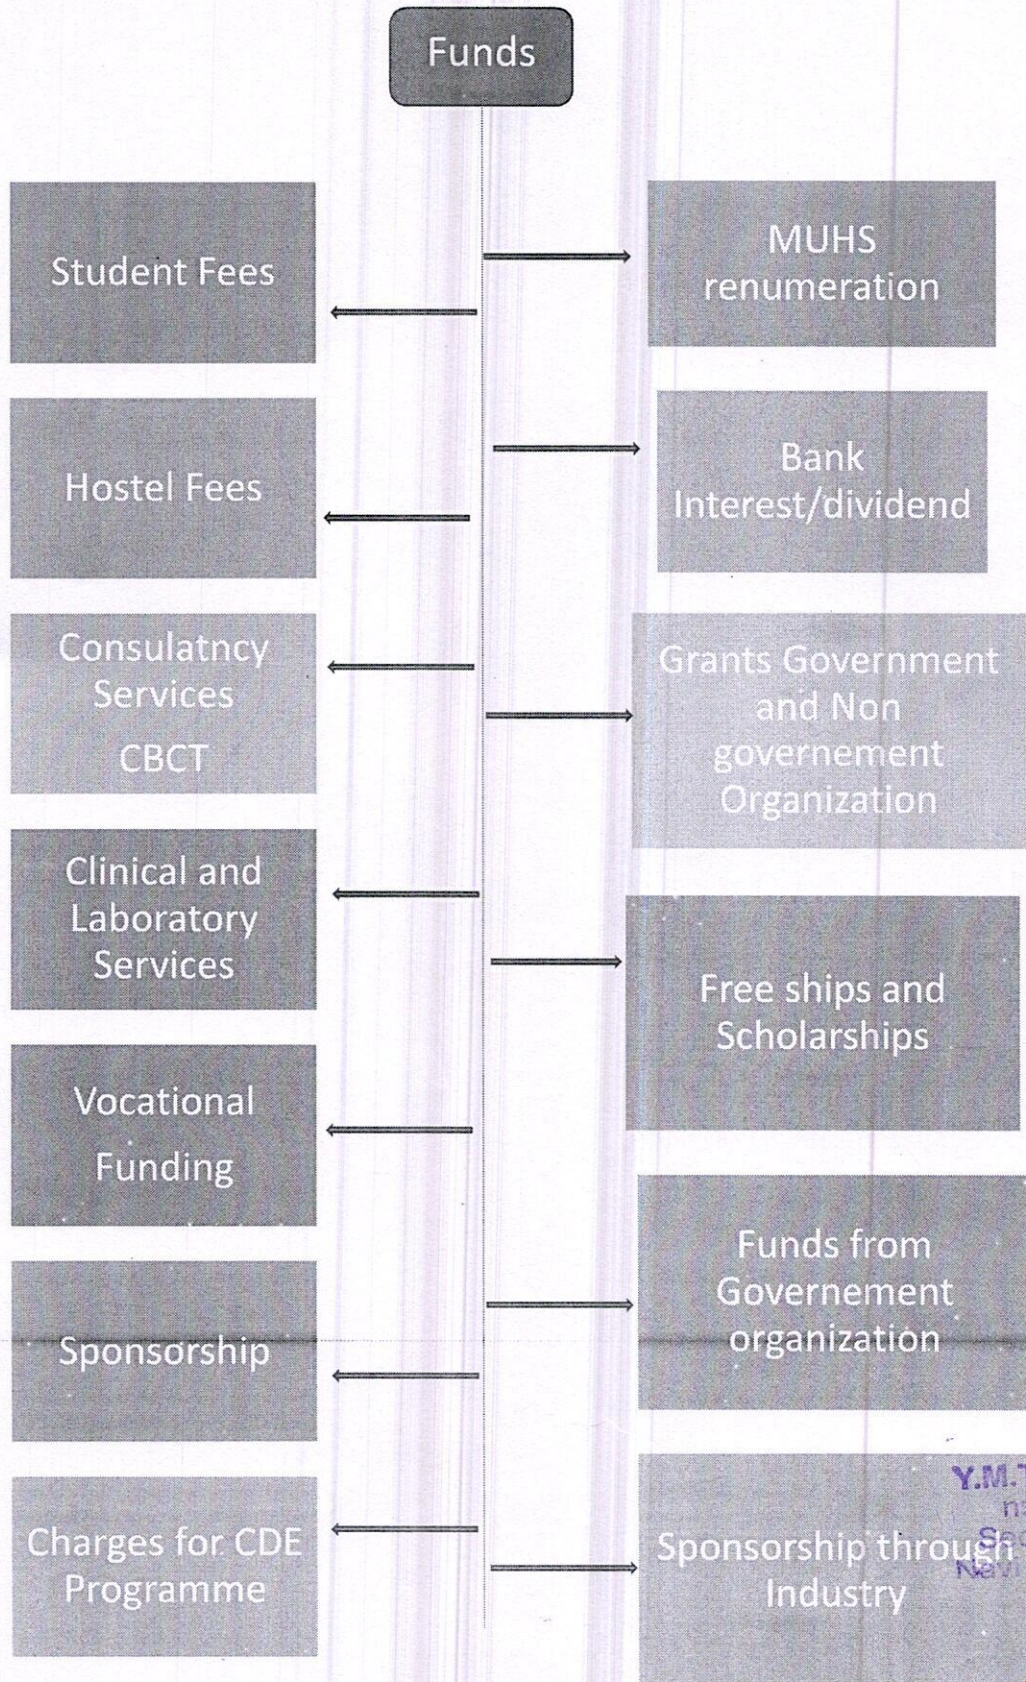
Funds

Student Fees

MUHS renumeration

Hostel Fees

Bank Interest/dividend

Consulatncy Services CBCT

Grants Government and Non governement Organization

Clinical and Laboratory Services

Free ships and Scholarships

Vocational Funding

Funds from Governement organization

Sponsorship

Charges for CDE Programme

Sponsorship through Industry

Y.M.T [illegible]